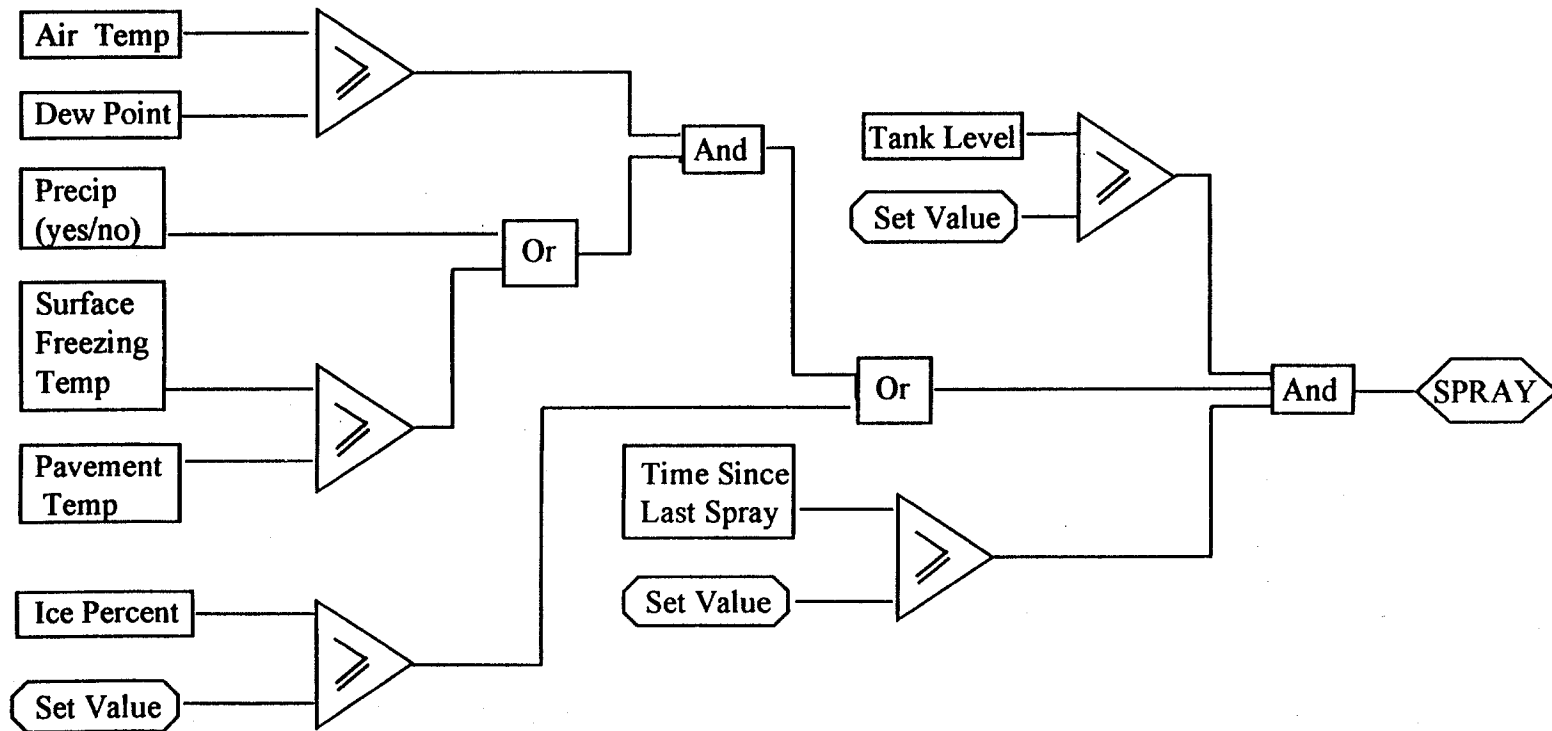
Air Temp
Dew Point
$\geq$
And
Precip (yes/no)
Or
Surface Freezing Temp
$\geq$
Pavement Temp
Ice Percent
$\geq$
Set Value
Tank Level
Set Value
$\geq$
Or
And
SPRAY
Time Since Last Spray
$\geq$
Set Value